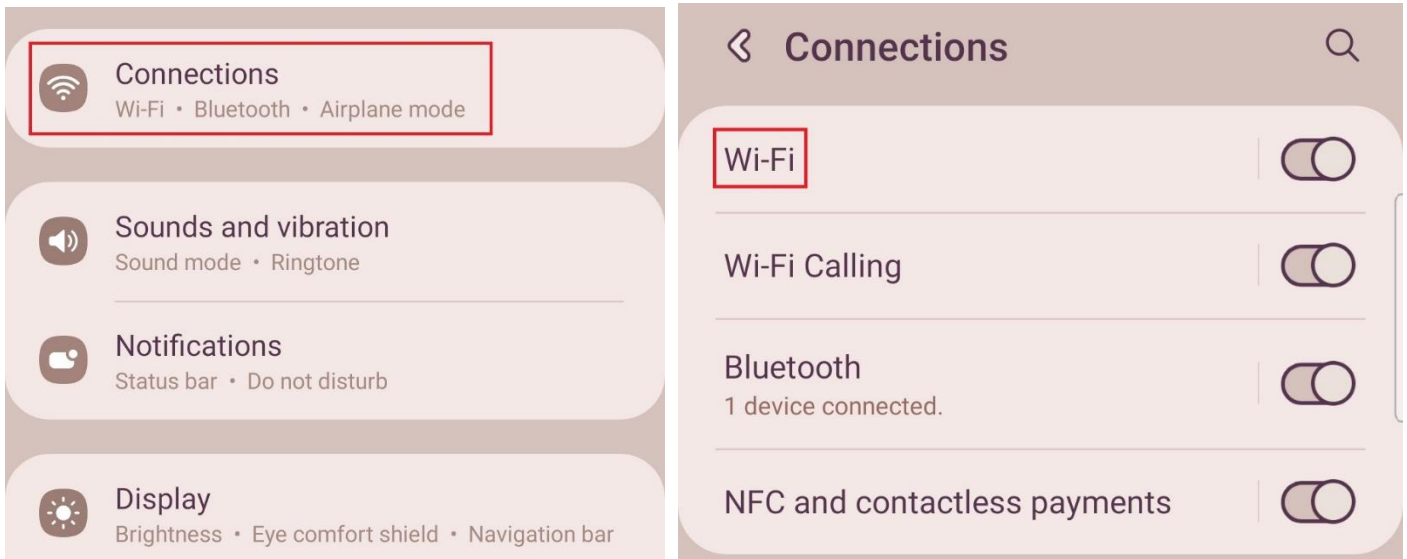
Connections
Wi-Fi • Bluetooth • Airplane mode

Sounds and vibration
Sound mode • Ringtone

Notifications
Status bar • Do not disturb

Display
Brightness • Eye comfort shield • Navigation bar

Connections

Wi-Fi

Wi-Fi Calling

Bluetooth
1 device connected.

NFC and contactless payments